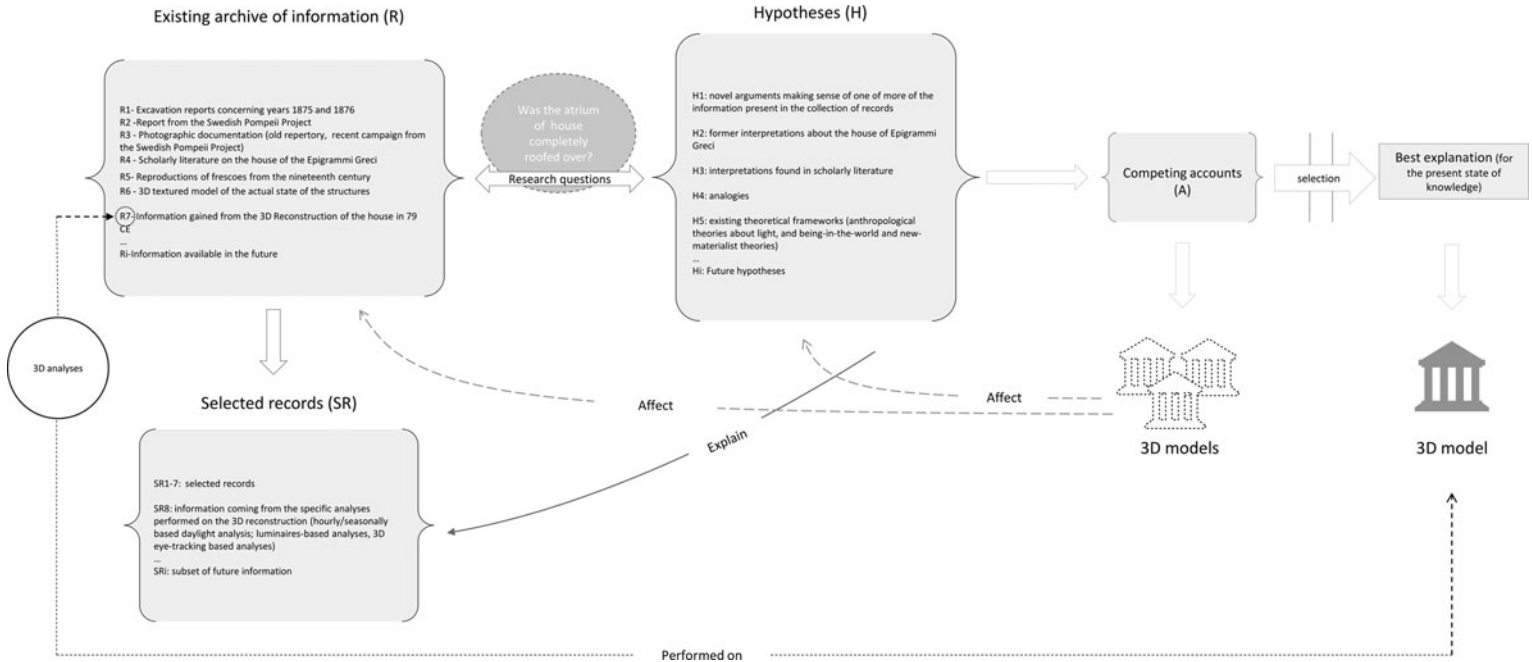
Existing archive of information (R)

R1- Excavation reports concerning years 1875 and 1876
R2 -Report from the Swedish Pompeii Project
R3 - Photographic documentation (old repertory, recent campaign from the Swedish Pompeii Project)
R4 - Scholarly literature on the house of the Epigrammi Greci
R5- Reproductions of frescoes from the nineteenth century
R6 - 3D textured model of the actual state of the structures
R7- Information gained from the 3D Reconstruction of the house in 79 CE
...
Ri-Information available in the future

Was the atrium of house completely roofed over?

Research questions

Hypotheses (H)

H1: novel arguments making sense of one of more of the information present in the collection of records

H2: former interpretations about the house of Epigrammi Greci

H3: interpretations found in scholarly literature

H4: analogies

H5: existing theoretical frameworks (anthropological theories about light, and being-in-the-world and new-materialist theories)
...
Hi: Future hypotheses

Competing accounts (A)

selection

Best explanation (for the present state of knowledge)

3D analyses

Selected records (SR)

Affect

Affect

Explain

3D models

3D model

SR1-7: selected records

SR8: information coming from the specific analyses performed on the 3D reconstruction (hourly/seasonally based daylight analysis; luminaires-based analyses, 3D eye-tracking based analyses)
...
SRi: subset of future information

Performed on